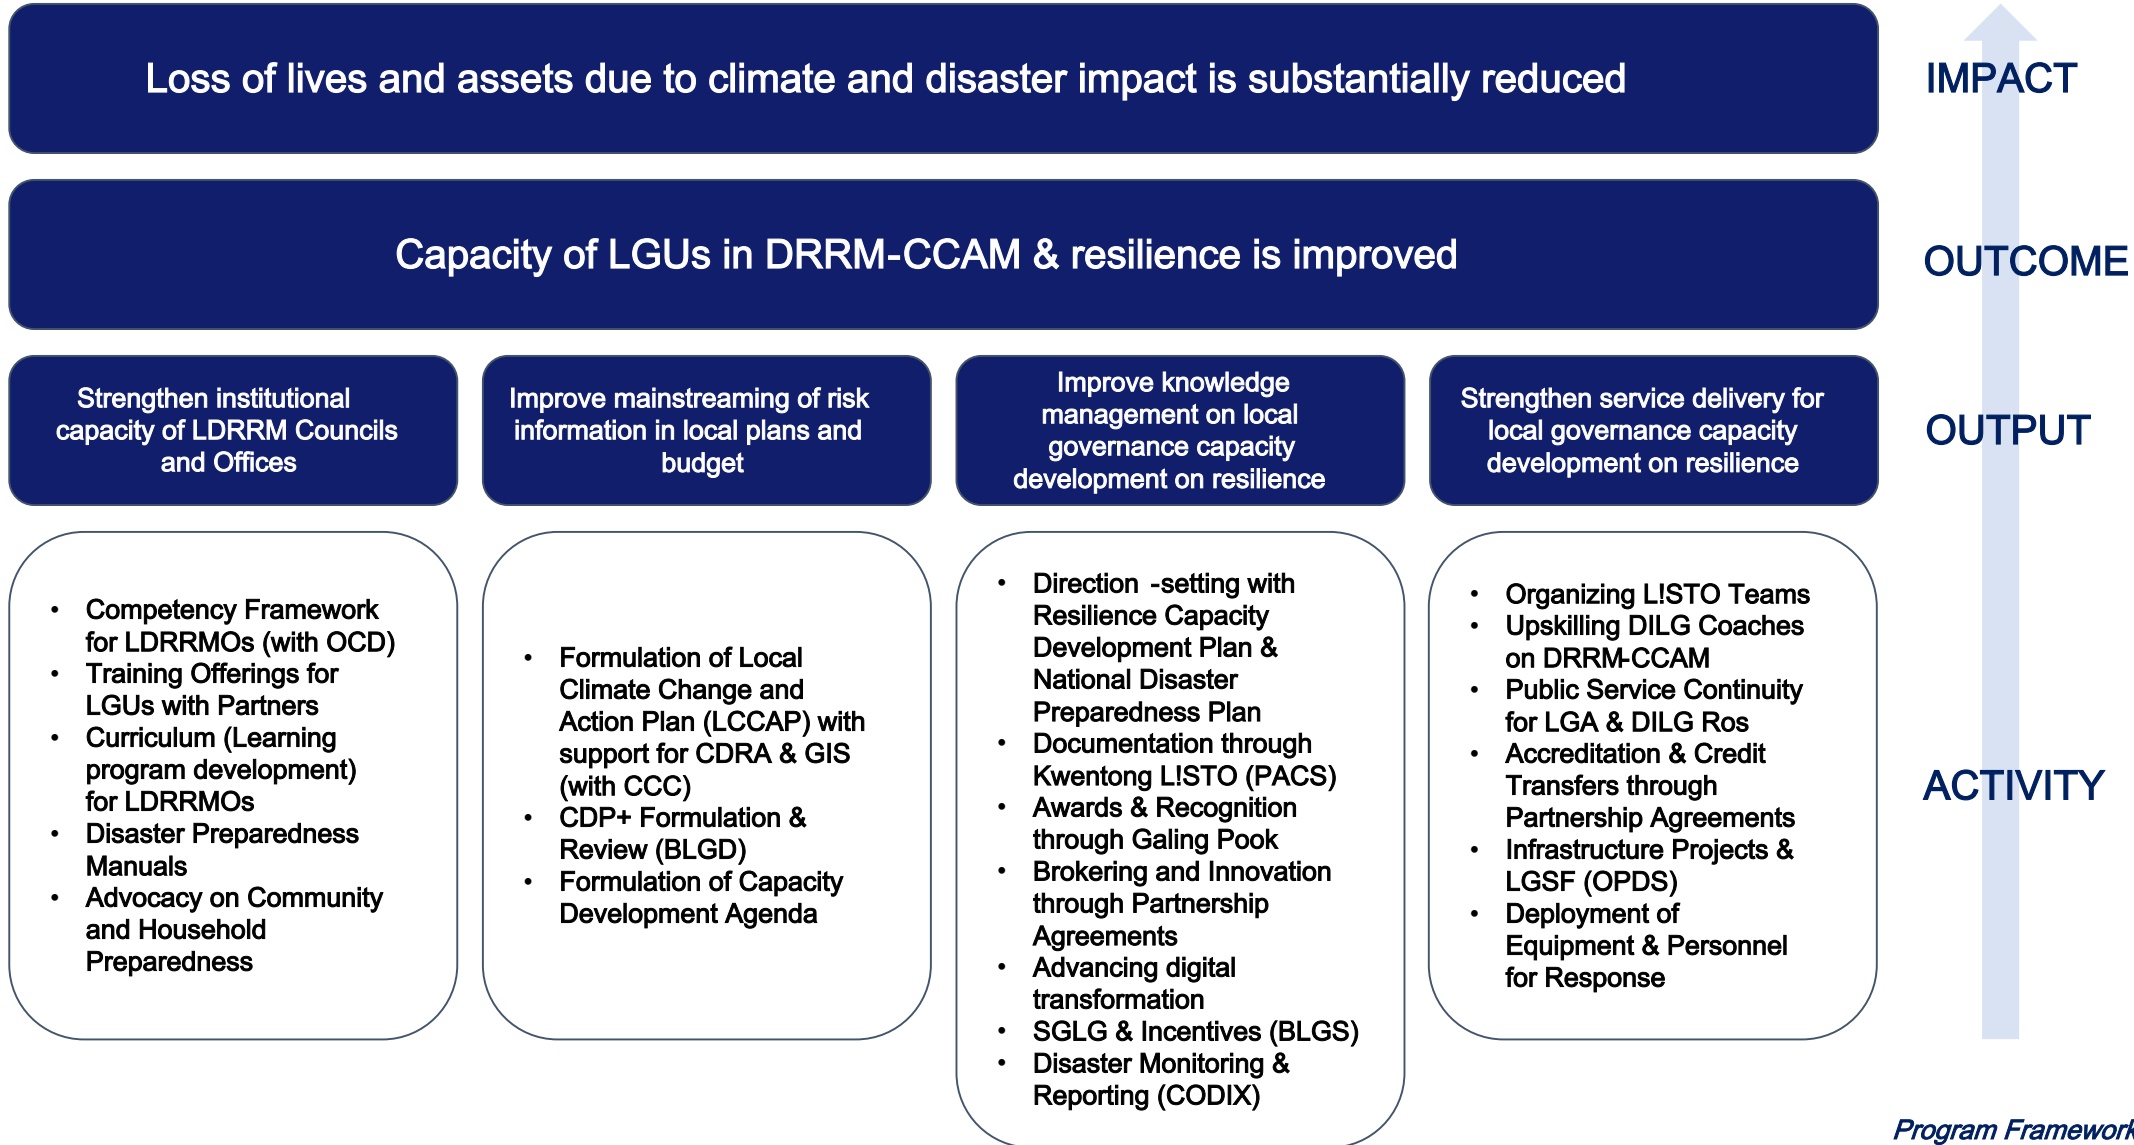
Loss of lives and assets due to climate and disaster impact is substantially reduced

IMPACT

Capacity of LGUs in DRRM-CCAM & resilience is improved

OUTCOME

Strengthen institutional capacity of LDRRM Councils and Offices

Improve mainstreaming of risk information in local plans and budget

Improve knowledge management on local governance capacity development on resilience

Strengthen service delivery for local governance capacity development on resilience

OUTPUT

- Competency Framework for LDRRMOs (with OCD)
- Training Offerings for LGUs with Partners
- Curriculum (Learning program development) for LDRRMOs
- Disaster Preparedness Manuals
- Advocacy on Community and Household Preparedness

- Formulation of Local Climate Change and Action Plan (LCCAP) with support for CDRA & GIS (with CCC)
- CDP+ Formulation & Review (BLGD)
- Formulation of Capacity Development Agenda

- Direction -setting with Resilience Capacity Development Plan & National Disaster Preparedness Plan
- Documentation through Kwentong L!STO (PACS)
- Awards & Recognition through Galing Pook
- Brokering and Innovation through Partnership Agreements
- Advancing digital transformation
- SGLG & Incentives (BLGS)
- Disaster Monitoring & Reporting (CODIX)

- Organizing L!STO Teams
- Upskilling DILG Coaches on DRRM-CCAM
- Public Service Continuity for LGA & DILG Ros
- Accreditation & Credit Transfers through Partnership Agreements
- Infrastructure Projects & LGSF (OPDS)
- Deployment of Equipment & Personnel for Response

ACTIVITY

Program Framework